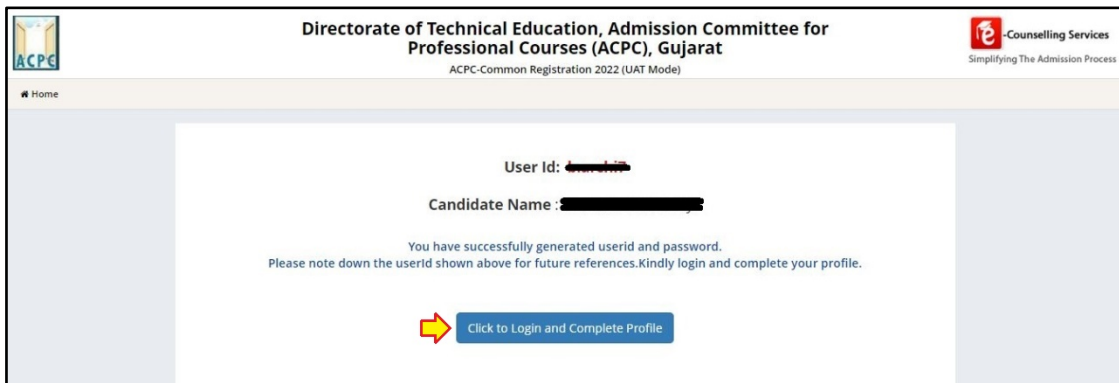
ACPC

Directorate of Technical Education, Admission Committee for Professional Courses (ACPC), Gujarat

ACPC-Common Registration 2022 (UAT Mode)

e -Counselling Services
Simplifying The Admission Process

Home

User Id: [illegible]

Candidate Name : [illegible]

You have successfully generated userid and password.
Please note down the userId shown above for future references.Kindly login and complete your profile.

Click to Login and Complete Profile